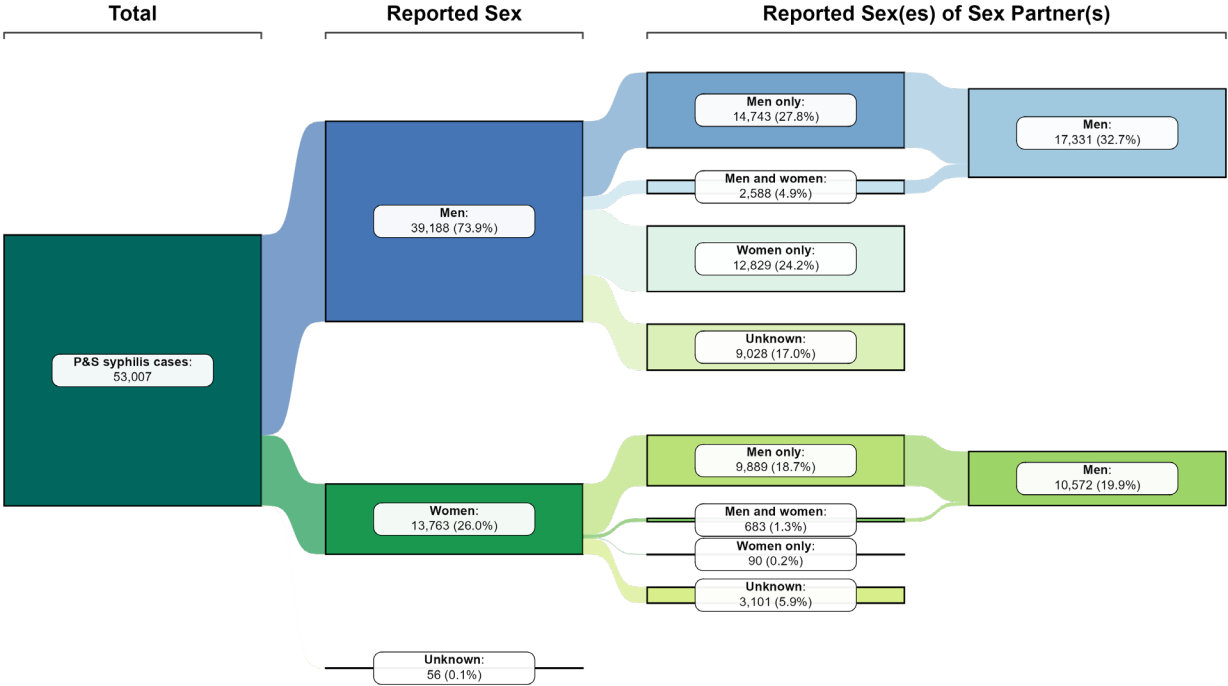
Total

Reported Sex

Reported Sex(es) of Sex Partner(s)

P&S syphilis cases: 53,007

Men: 39,188 (73.9%)

Women: 13,763 (26.0%)

Unknown: 56 (0.1%)

Men only: 14,743 (27.8%)

Men and women: 2,588 (4.9%)

Women only: 12,829 (24.2%)

Unknown: 9,028 (17.0%)

Men only: 9,889 (18.7%)

Men and women: 683 (1.3%)

Women only: 90 (0.2%)

Unknown: 3,101 (5.9%)

Men: 17,331 (32.7%)

Men: 10,572 (19.9%)